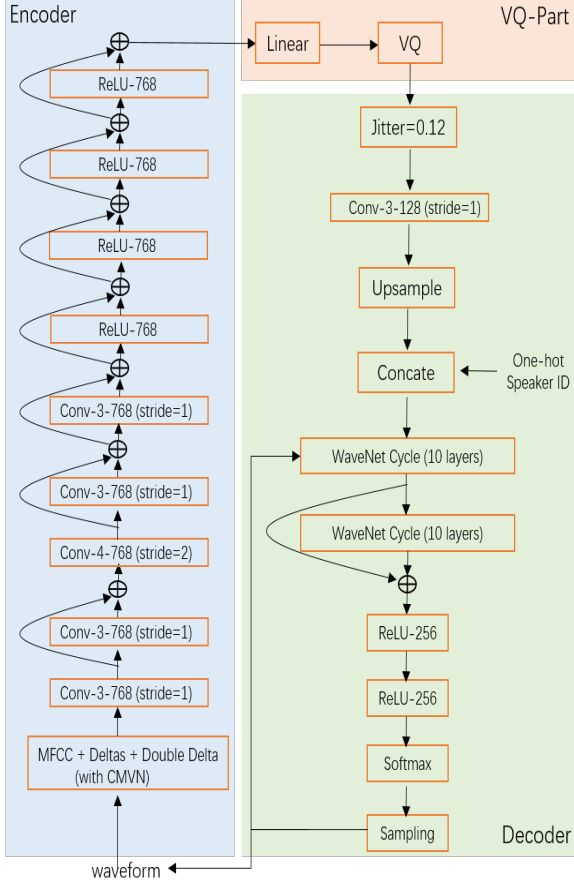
Encoder

ReLU-768

ReLU-768

ReLU-768

ReLU-768

Conv-3-768 (stride=1)

Conv-3-768 (stride=1)

Conv-4-768 (stride=2)

Conv-3-768 (stride=1)

Conv-3-768 (stride=1)

MFCC + Deltas + Double Delta (with CMVN)

waveform

VQ-Part

Linear

VQ

Jitter=0.12

Conv-3-128 (stride=1)

Upsample

Concate

One-hot Speaker ID

WaveNet Cycle (10 layers)

WaveNet Cycle (10 layers)

ReLU-256

ReLU-256

Softmax

Sampling

Decoder